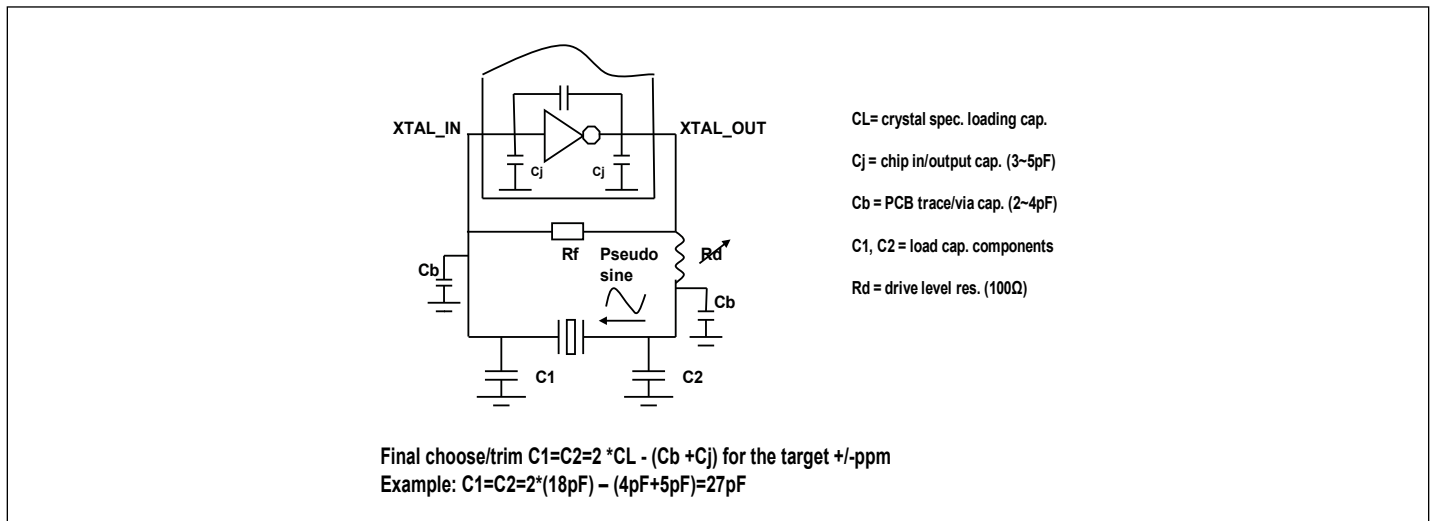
XTAL_IN

XTAL_OUT

Cj

Cj

Rf

Pseudo sine

Rd

Cb

Cb

C1

C2

CL= crystal spec. loading cap.

Cj = chip in/output cap. (3~5pF)

Cb = PCB trace/via cap. (2~4pF)

C1, C2 = load cap. components

Rd = drive level res. (100Ω)

Final choose/trim C1=C2=2 *CL - (Cb +Cj) for the target +/-ppm
Example: C1=C2=2*(18pF) – (4pF+5pF)=27pF